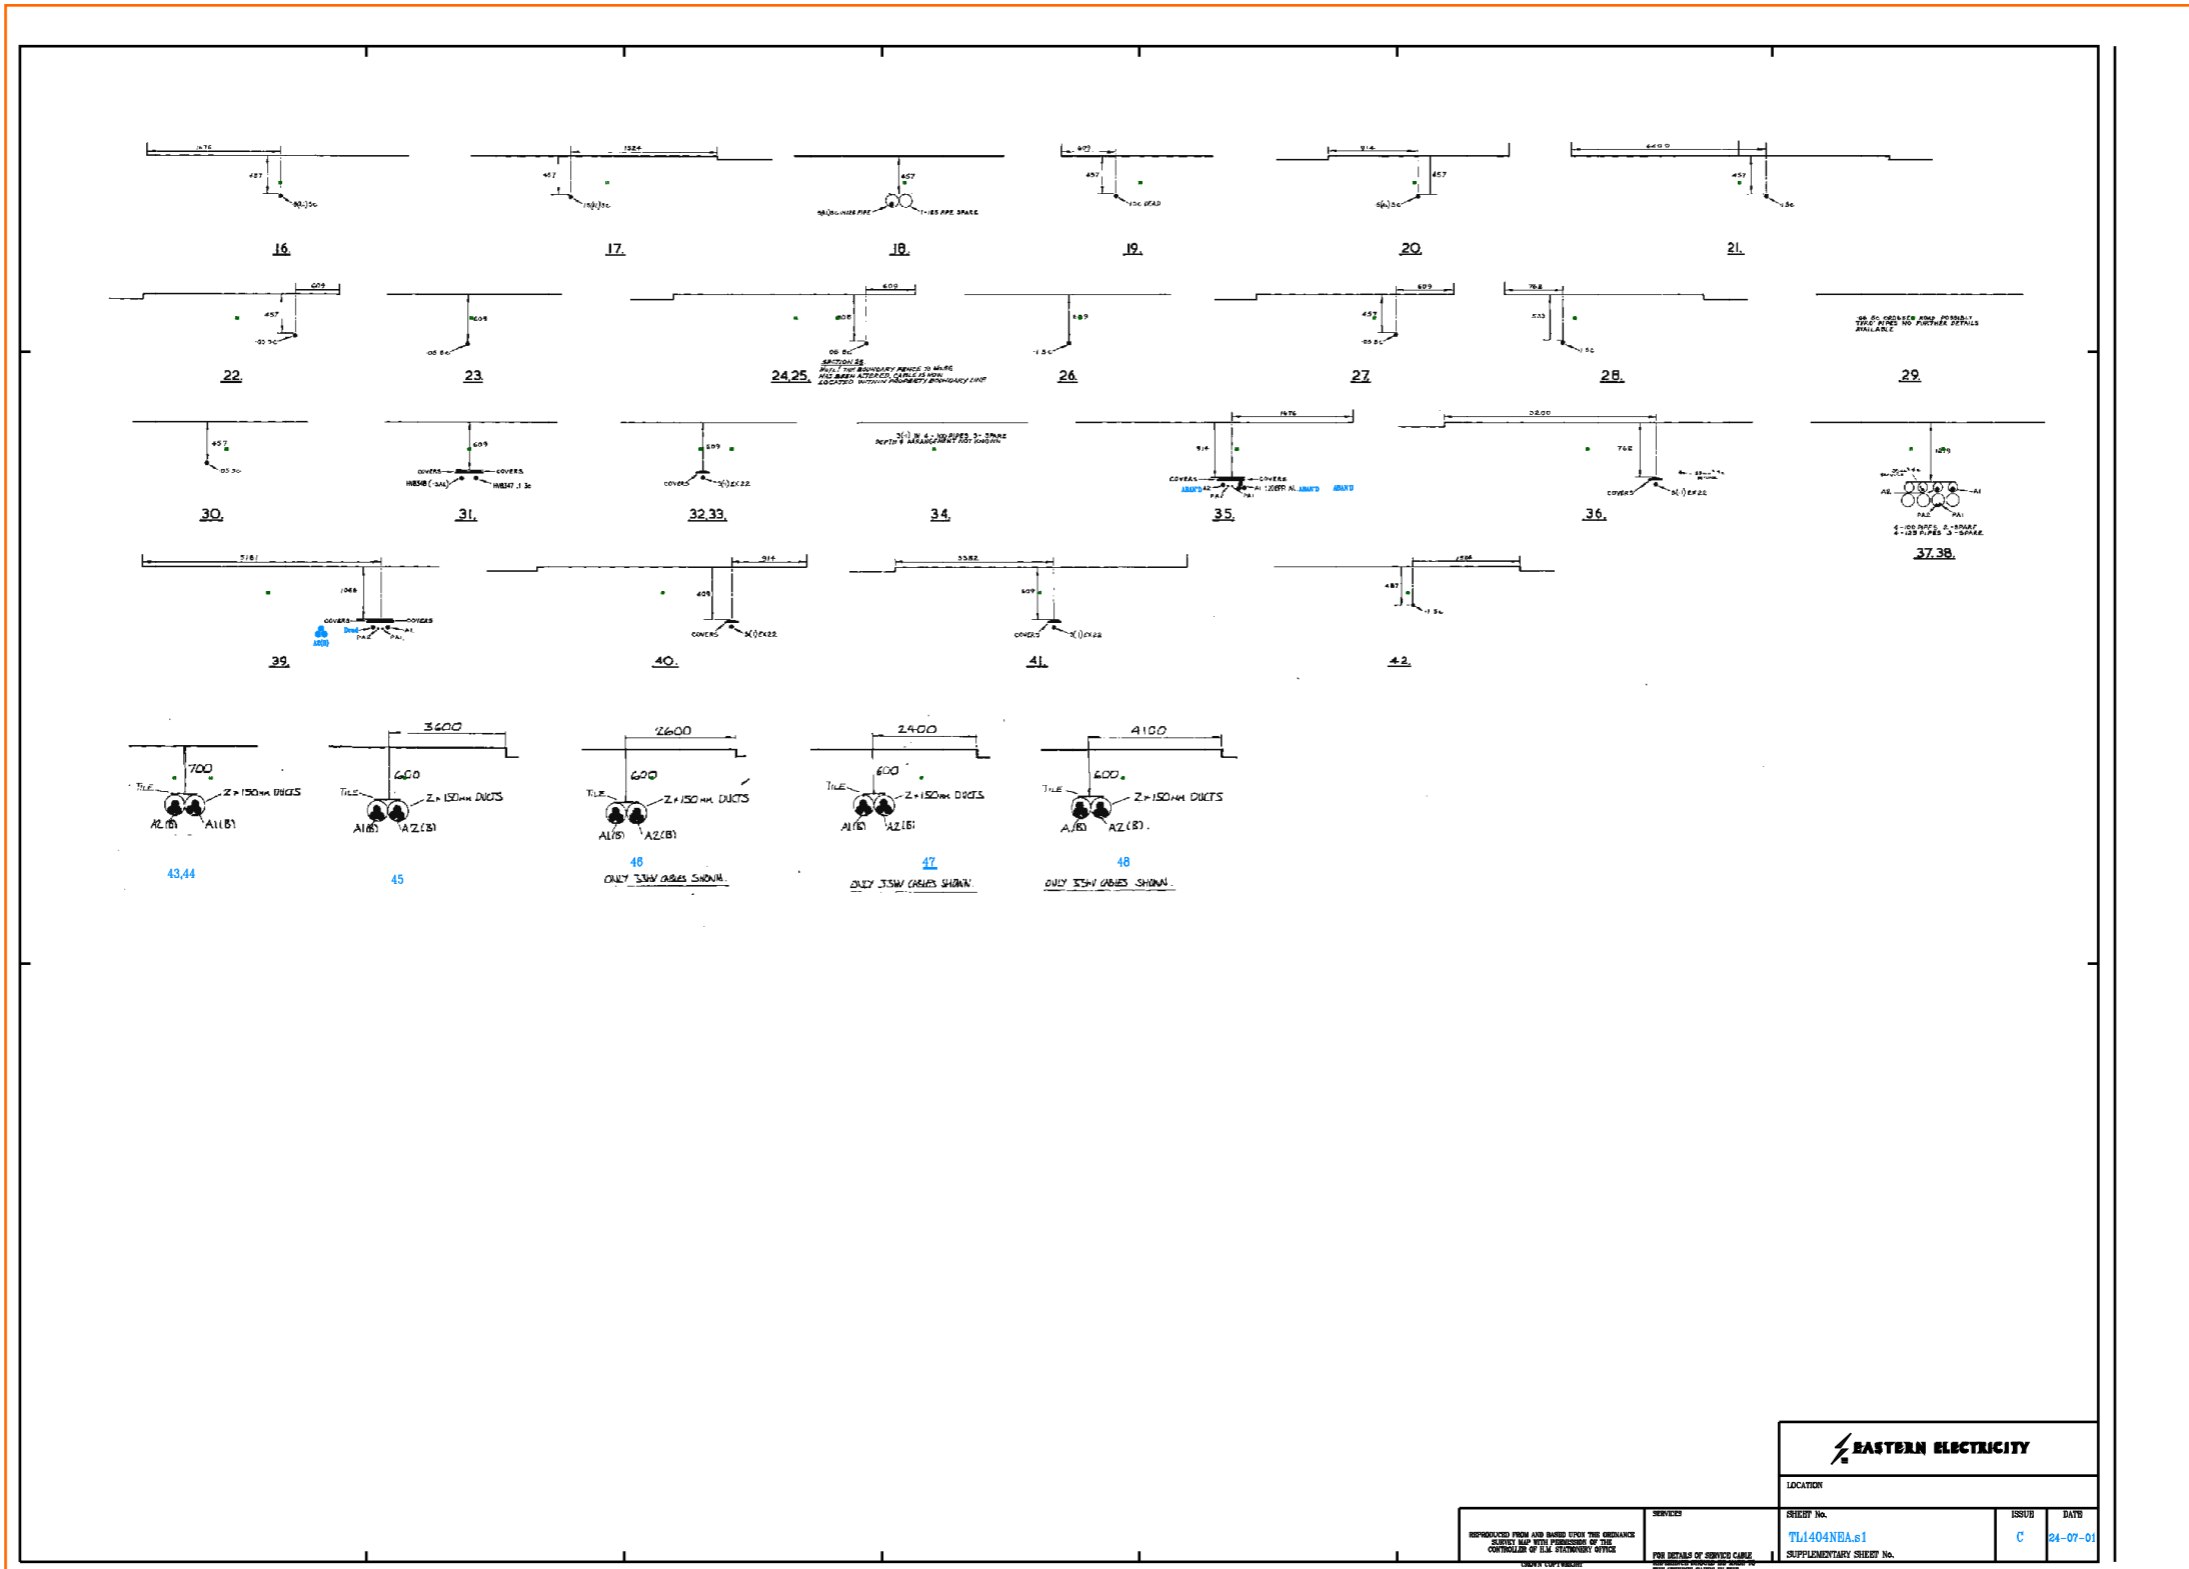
1476
457
4(1)3c
16.

1524
457
15(1)3c
17.

457
18.

609
457
19.

914
457
20.

6400
457
21.

609
457
22.

609
23.

609
608
24,25.

26.

609
457
27.

762
533
28.

29.

457
30.

609
COVERS
COVERS
31.

32,33.

34.

1476
914
COVERS
COVERS
35.

5200
762
COVERS
3(1)EX22
36.

1219
AE
AI
PAE
PAI
37,38.

5181
1066
COVERS
COVERS
PAE
PAI
39.

914
609
COVERS
3(1)EX22
40.

3382
609
COVERS
3(1)EX22
41.

1526
457
42.

700
TILE
Z>150MM DUCTS
A2(B)
A1(B)
43,44

3600
600
TILE
Z>150MM DUCTS
A1(B)
A2(B)
45

2600
600
TILE
Z>150MM DUCTS
A1(B)
A2(B)
46
ONLY 33kV CABLES SHOWN.

2400
600
TILE
Z>150MM DUCTS
A1(B)
A2(B)
47
ONLY 33kV CABLES SHOWN.

4100
600
TILE
Z>150MM DUCTS
A1(B)
A2(B).
48
ONLY 33kV CABLES SHOWN.

EASTERN ELECTRICITY
LOCATION
REPRODUCED FROM AND BASED UPON THE ORDNANCE SURVEY MAP WITH PERMISSION OF THE CONTROLLER OF H.M. STATIONERY OFFICE
CROWN COPYRIGHT
SERVICES
FOR DETAILS OF SERVICE CABLE
SHEET No.
TL1404NEA.s1
SUPPLEMENTARY SHEET No.
ISSUE
C
DATE
24-07-01